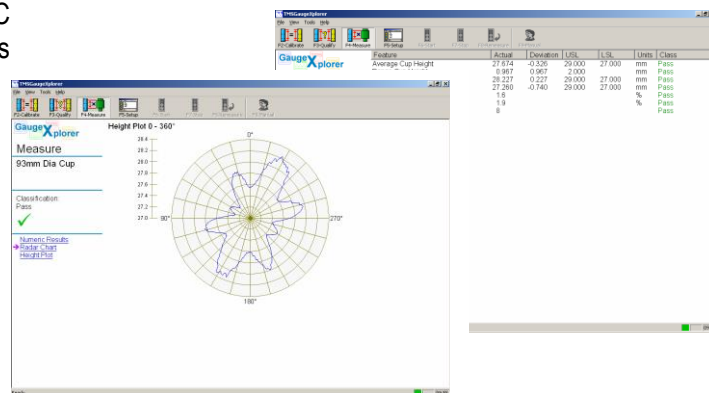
C
s

TMSGaugeXplorer
File View Tools Help
F2-Calibrate F3-Quality F4-Measure F5-Setup
GaugeXplorer
Features | Actual | Deviation | USL | LSL | Units | Class
Average Cup Height | 27.674 | -0.326 | 29.000 | 27.000 | mm | Pass
| 0.967 | 0.967 | 2.000 | | mm | Pass
| 28.227 | 0.227 | 29.000 | 27.000 | mm | Pass
| 27.260 | -0.740 | 29.000 | 27.000 | mm | Pass
| 1.6 | | | | % | Pass
| 1.9 | | | | % | Pass
| 8 | | | | | Pass

TMSGaugeXplorer
File View Tools Help
F2-Calibrate F3-Quality F4-Measure F5-Setup
GaugeXplorer
Measure
93mm Dia Cup
Classification:
Pass
✓
Numeric Results
Radar Chart
Height Plot
Height Plot 0 - 360°
28.4
28.2
28.0
27.8
27.6
27.4
27.2
27.0
0°
90°
270°
180°
Ready